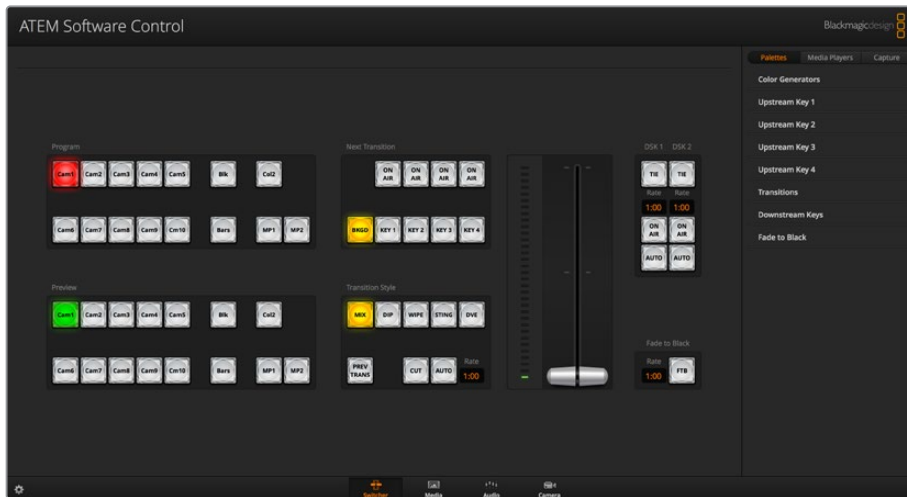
ATEM Software Control

Blackmagicdesign

Palettes Media Players Capture

Color Generators

Upstream Key 1

Upstream Key 2

Upstream Key 3

Upstream Key 4

Transitions

Downstream Keys

Fade to Black

Program

Cam1 Cam2 Cam3 Cam4 Cam5 Blk Col2

Cam6 Cam7 Cam8 Cam9 Cm10 Bars MP1 MP2

Preview

Cam1 Cam2 Cam3 Cam4 Cam5 Blk Col2

Cam6 Cam7 Cam8 Cam9 Cm10 Bars MP1 MP2

Next Transition

ON AIR ON AIR ON AIR ON AIR

BKGD KEY 1 KEY 2 KEY 3 KEY 4

Transition Style

MIX DIP WIPE STING DVE

PREV TRANS CUT AUTO Rate 1:00

DSK 1 DSK 2

TIE TIE

Rate Rate

1:00 1:00

ON AIR ON AIR

AUTO AUTO

Fade to Black

Rate

1:00 FTB

Switcher Media Audio Camera